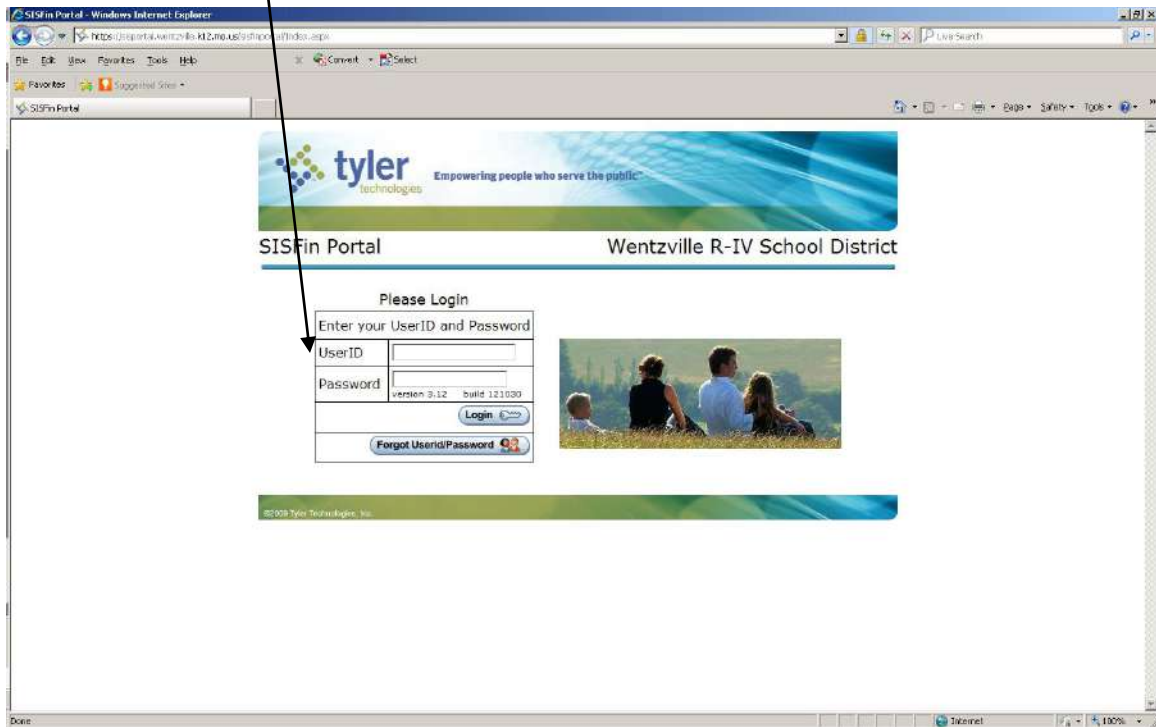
SISFin Portal - Windows Internet Explorer

https://sisportal.wentzville.k12.mo.us/sisfinportal/index.aspx

Live Search

File Edit View Favorites Tools Help

Convert Select

Favorites Suggested Sites

SISFin Portal

Page Safety Tools

tyler technologies

Empowering people who serve the public

SISFin Portal

Wentzville R-IV School District

Please Login

| Enter your UserID and Password | |
|---|---|
| UserID | |
| Password | version 3.12 build 121030 |

Login

Forgot Userid/Password

©2008 Tyler Technologies, Inc.

Done

Internet

100%